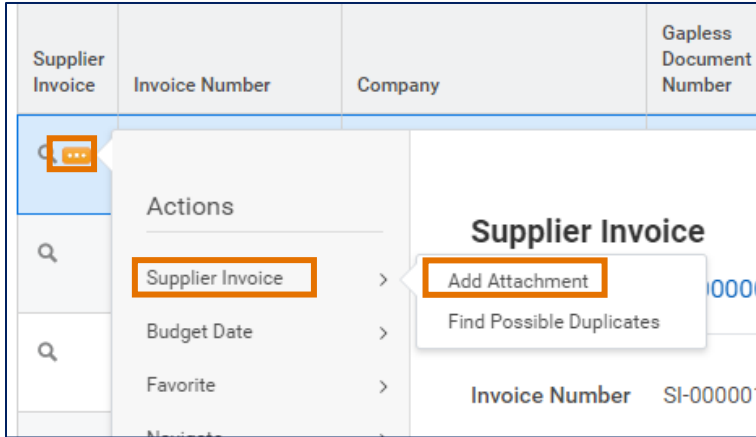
| Supplier Invoice | Invoice Number | Company | Gapless Document Number |
|---|---|---|---|

Actions

Supplier Invoice >

Budget Date >

Favorite >

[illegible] >

Add Attachment

Find Possible Duplicates

Supplier Invoice

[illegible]0000

Invoice Number SI-00000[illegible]